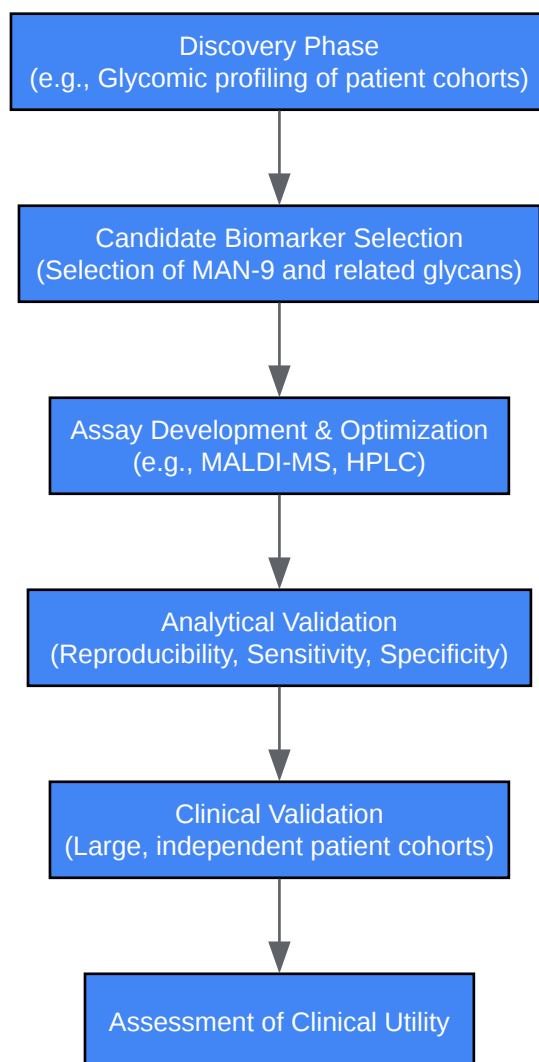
Discovery Phase
(e.g., Glycomic profiling of patient cohorts)

Candidate Biomarker Selection
(Selection of MAN-9 and related glycans)

Assay Development & Optimization
(e.g., MALDI-MS, HPLC)

Analytical Validation
(Reproducibility, Sensitivity, Specificity)

Clinical Validation
(Large, independent patient cohorts)

Assessment of Clinical Utility